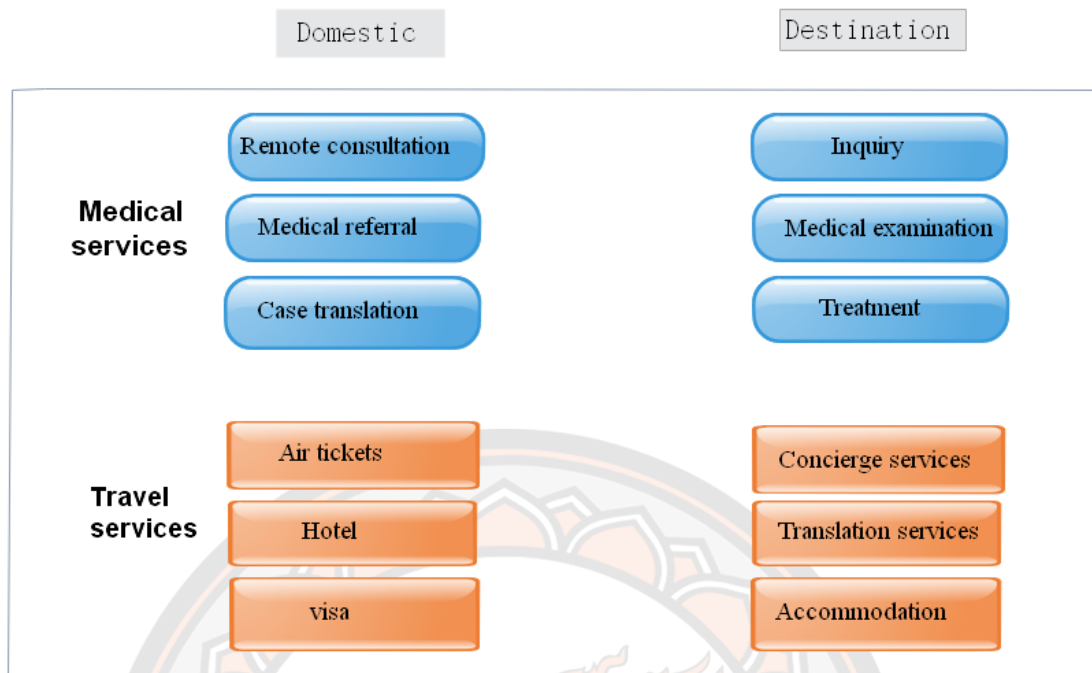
Domestic

Destination

Medical services

Remote consultation

Medical referral

Case translation

Inquiry

Medical examination

Treatment

Travel services

Air tickets

Hotel

visa

Concierge services

Translation services

Accommodation